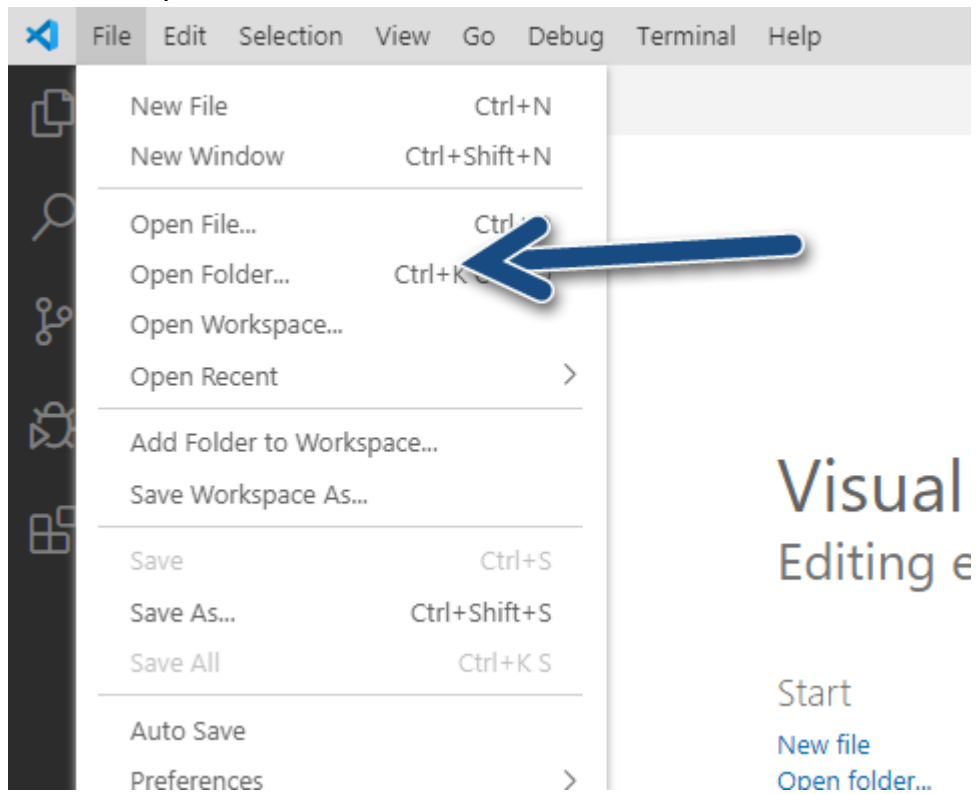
File Edit Selection View Go Debug Terminal Help

New File Ctrl+N
New Window Ctrl+Shift+N

Open File... Ctrl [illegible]
Open Folder... Ctrl+K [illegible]
Open Workspace...
Open Recent

Add Folder to Workspace...
Save Workspace As...

Save Ctrl+S
Save As... Ctrl+Shift+S
Save All Ctrl+K S

Auto Save
Preferences

Visual
Editing e

Start
New file
Open folder...